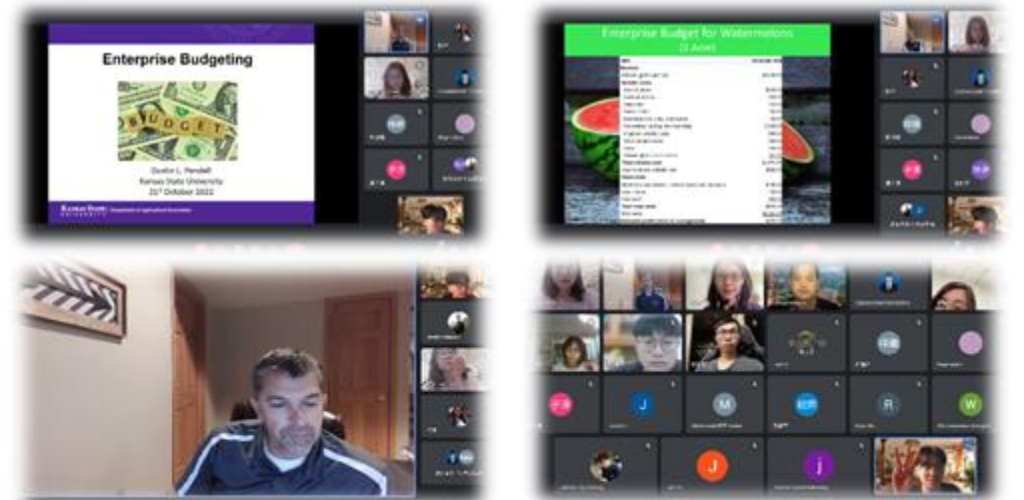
Enterprise Budgeting

BUDGET

Dustin L. Pendell
Kansas State University
21st October 2022

Kansas State University
Department of Agricultural Economics

Enterprise Budget for Watermelons
(1 Acre)

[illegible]

J

M

R

W

J

j